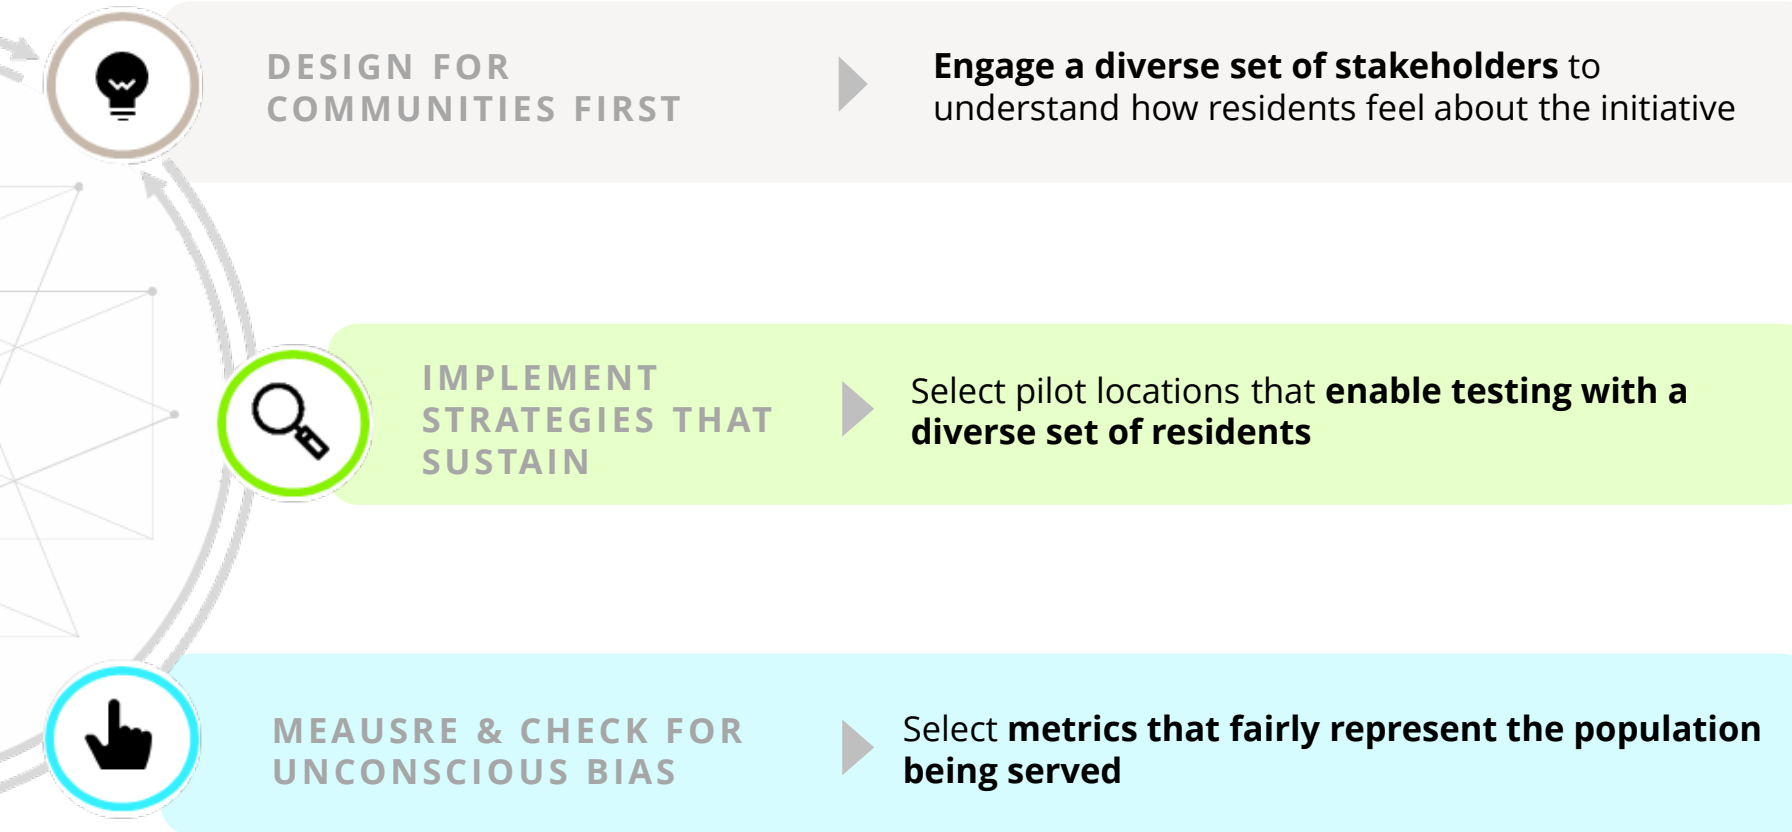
DESIGN FOR COMMUNITIES FIRST

**Engage a diverse set of stakeholders** to understand how residents feel about the initiative

IMPLEMENT STRATEGIES THAT SUSTAIN

Select pilot locations that **enable testing with a diverse set of residents**

MEAUSRE & CHECK FOR UNCONSCIOUS BIAS

Select **metrics that fairly represent the population being served**